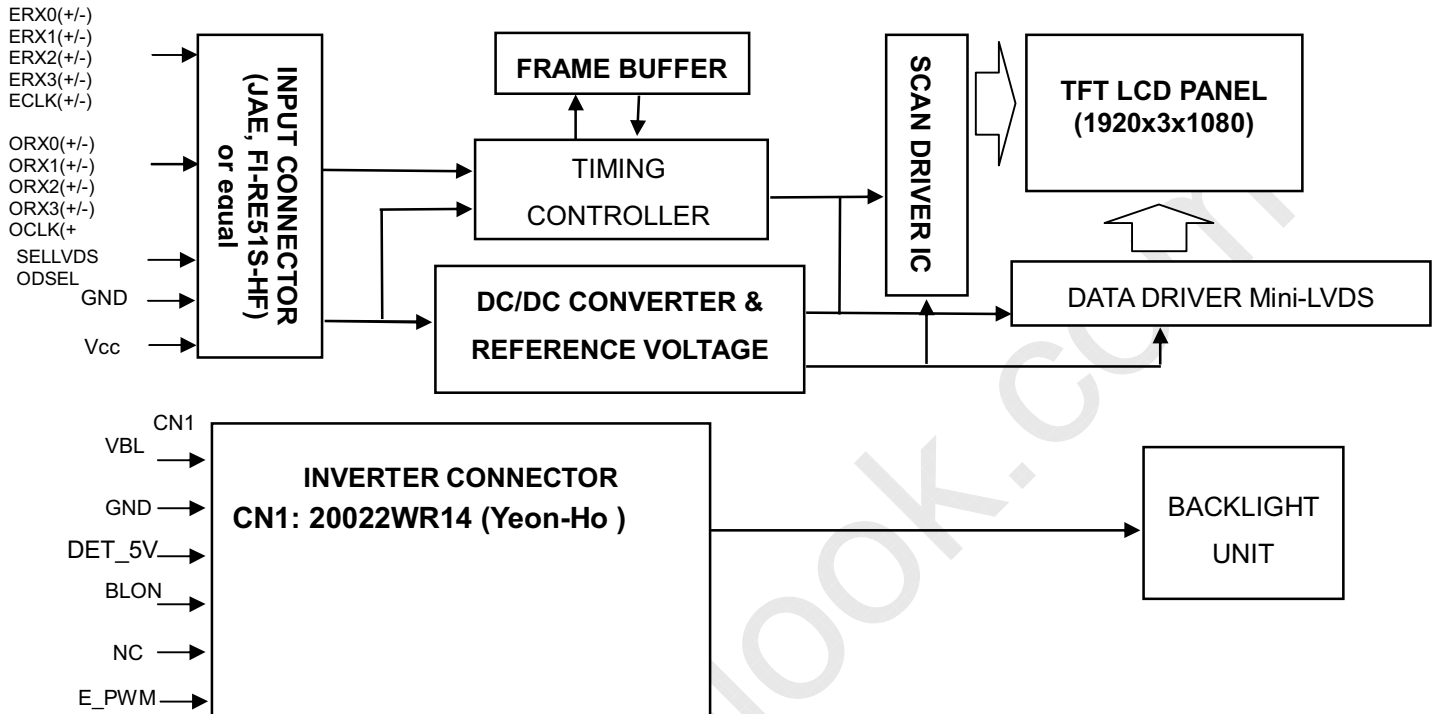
ERX0(+/-)
ERX1(+/-)
ERX2(+/-)
ERX3(+/-)
ECLK(+/-)

ORX0(+/-)
ORX1(+/-)
ORX2(+/-)
ORX3(+/-)
OCLK(+

SELLVDS
ODSEL
GND

Vcc

INPUT CONNECTOR (JAE, FI-RE51S-HF) or equal

FRAME BUFFER

TIMING
CONTROLLER

DC/DC CONVERTER &
REFERENCE VOLTAGE

SCAN DRIVER IC

TFT LCD PANEL
(1920x3x1080)

DATA DRIVER Mini-LVDS

CN1
VBL

GND

DET_5V

BLON

NC

E_PWM

INVERTER CONNECTOR
CN1: 20022WR14 (Yeon-Ho )

BACKLIGHT
UNIT

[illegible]ook.com